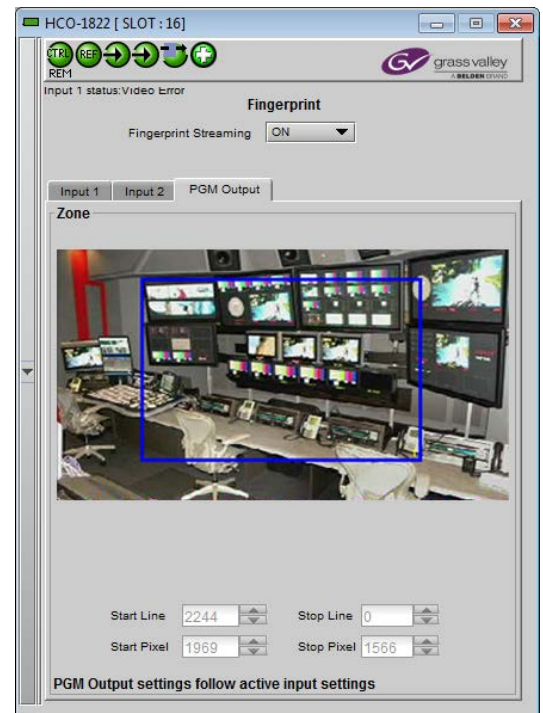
HCO-1822 [ SLOT : 16]

CTRL REF
REM

grass valley
A BELDEN BRAND

Input 1 status:Video Error

Fingerprint

Fingerprint Streaming ON

Input 1 Input 2 PGM Output

Zone

Start Line 2244 Stop Line 0

Start Pixel 1969 Stop Pixel 1566

PGM Output settings follow active input settings